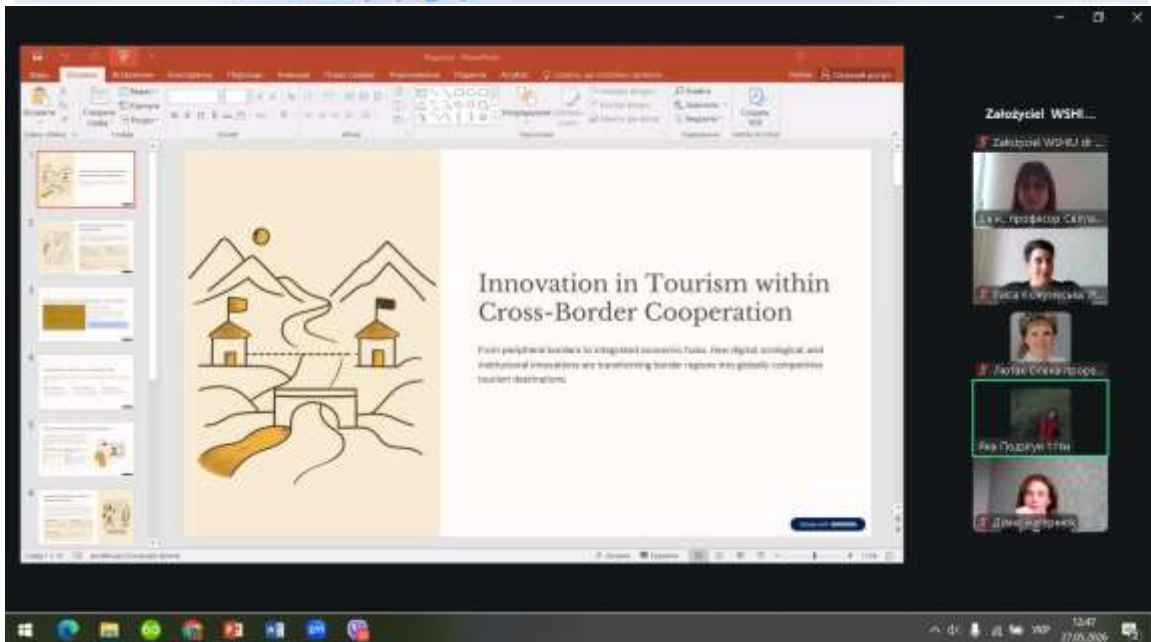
Założyciel WSHI...

Założyciel WSHiU w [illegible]

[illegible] професор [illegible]

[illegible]

Любак Олена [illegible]

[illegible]

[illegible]

Innovation in Tourism within Cross-Border Cooperation

From peripheral borders to integrated economic hubs. How digital, ecological and institutional innovations are transforming border regions into globally competitive tourist destinations.

12:47
27.05.2026